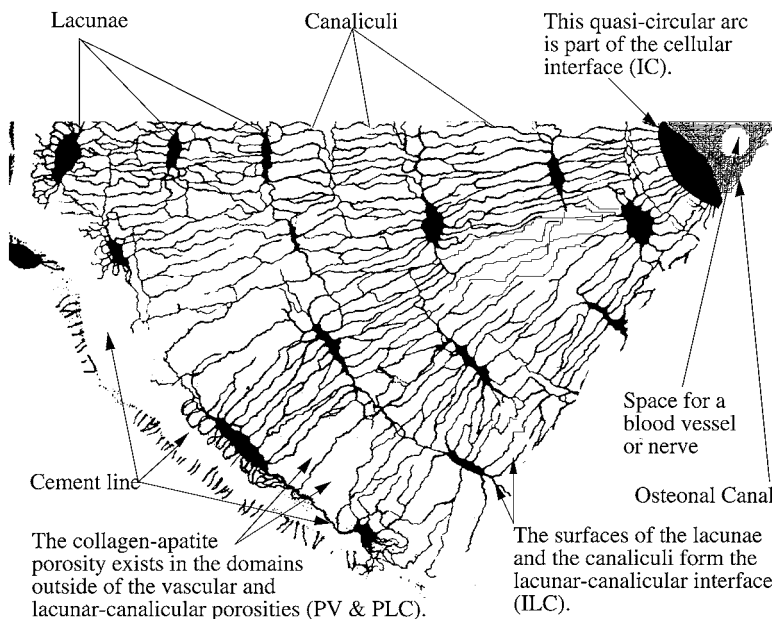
Lacunae

Canaliculi

This quasi-circular arc is part of the cellular interface (IC).

Space for a blood vessel or nerve

Osteonal Canal

Cement line

The collagen-apatite porosity exists in the domains outside of the vascular and lacunar-canalicular porosities (PV & PLC).

The surfaces of the lacunae and the canaliculi form the lacunar-canalicular interface (ILC).